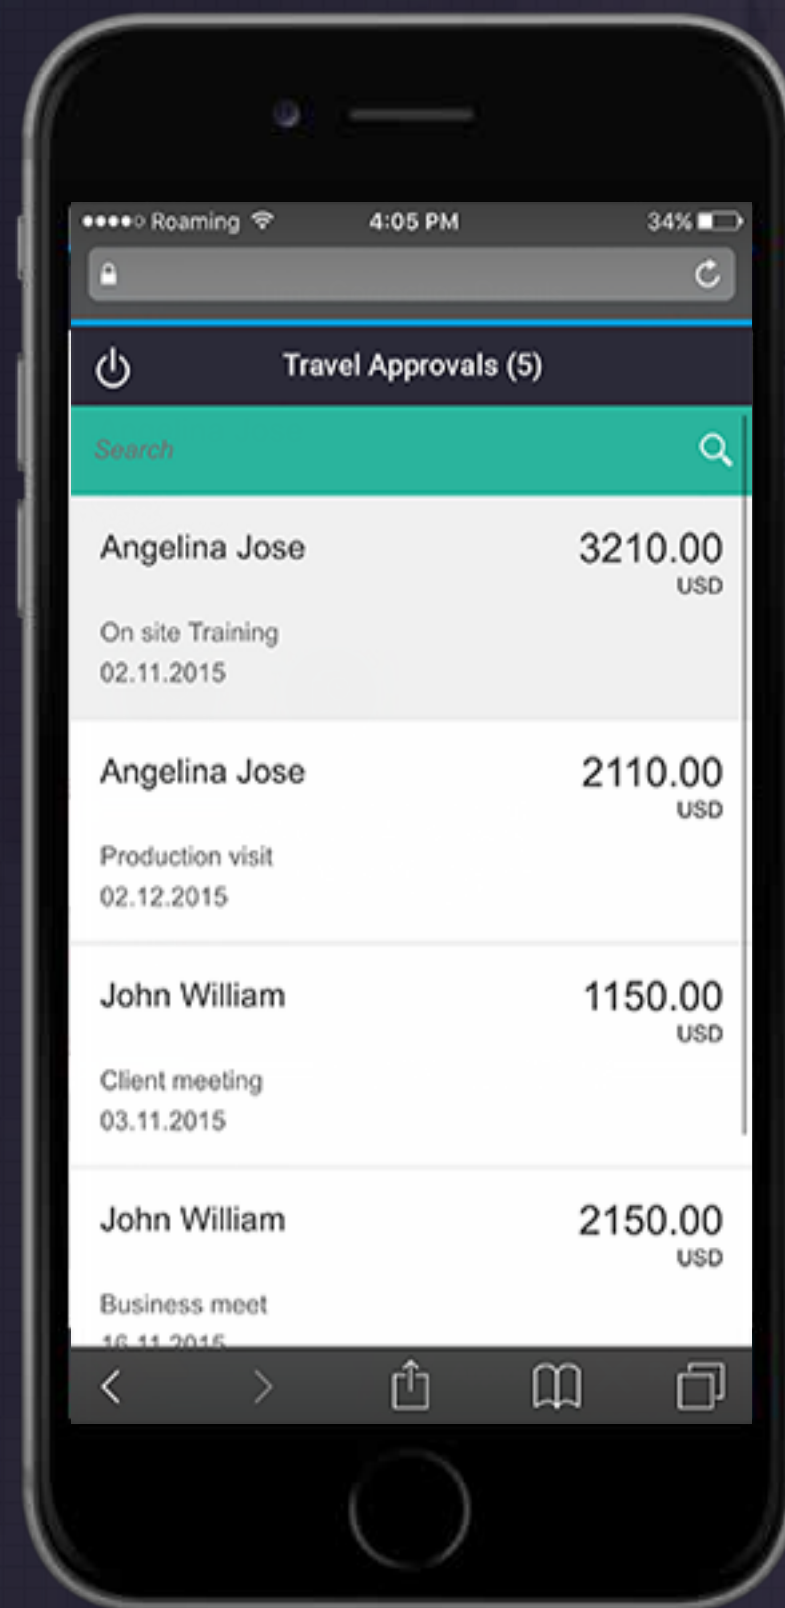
●●●●○ Roaming 4:05 PM 34%

Travel Approvals (5)

Search

Angelina Jose
3210.00
USD
On site Training
02.11.2015

Angelina Jose
2110.00
USD
Production visit
02.12.2015

John William
1150.00
USD
Client meeting
03.11.2015

John William
2150.00
USD
Business meet
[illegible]